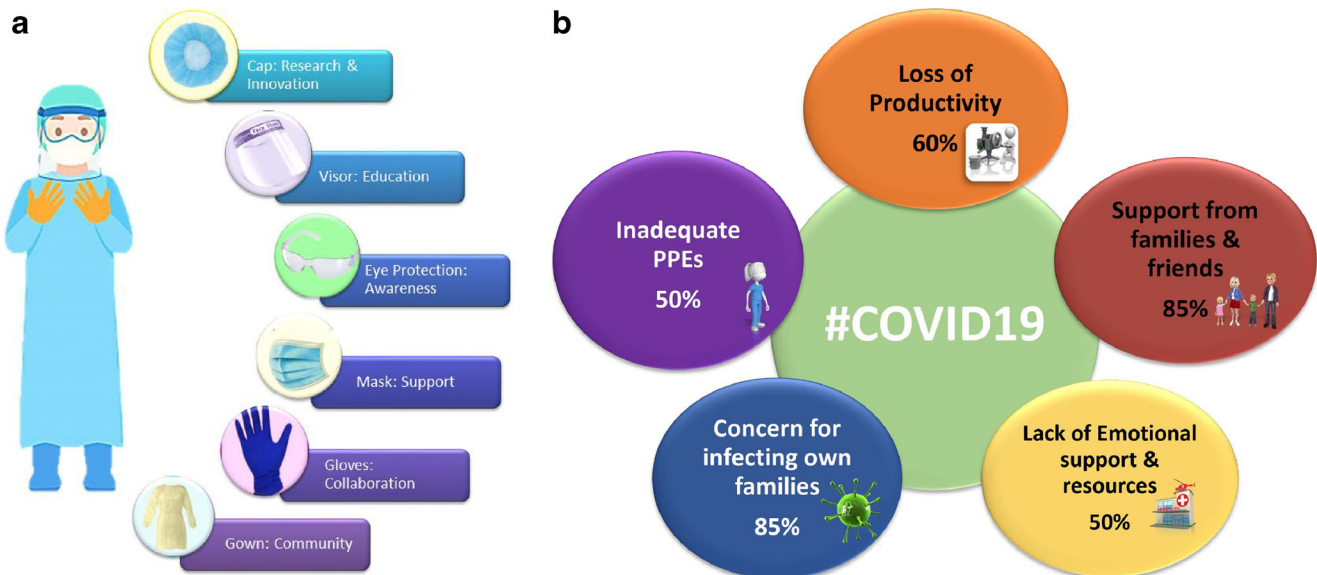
a

Cap: Research & Innovation

Visor: Education

Eye Protection: Awareness

Mask: Support

Gloves: Collaboration

Gown: Community

b

Loss of Productivity
60%

Support from families & friends
85%

Lack of Emotional support & resources
50%

Concern for infecting own families
85%

Inadequate PPEs
50%

#COVID19